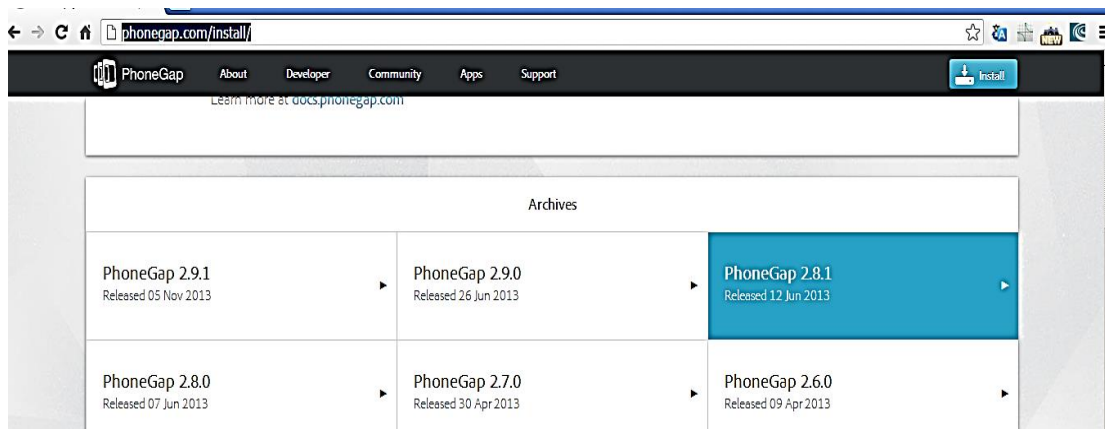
phonegap.com/install/

PhoneGap About Developer Community Apps Support

Install

Learn more at docs.phonegap.com

Archives

PhoneGap 2.9.1
Released 05 Nov 2013

PhoneGap 2.9.0
Released 26 Jun 2013

PhoneGap 2.8.1
Released 12 Jun 2013

PhoneGap 2.8.0
Released 07 Jun 2013

PhoneGap 2.7.0
Released 30 Apr 2013

PhoneGap 2.6.0
Released 09 Apr 2013